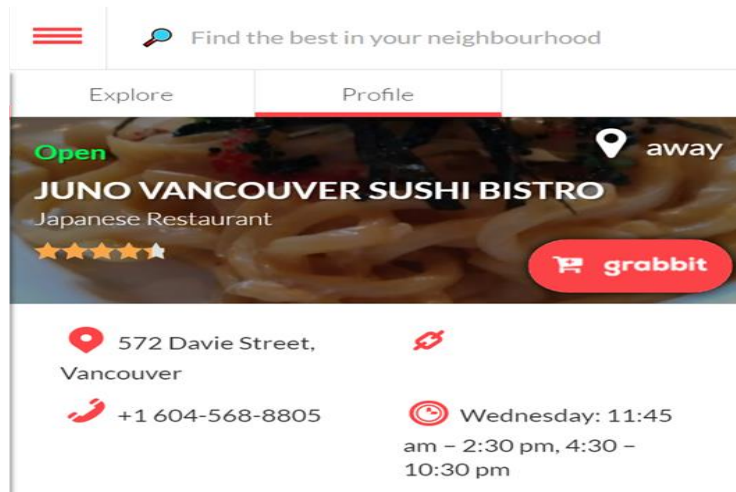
Find the best in your neighbourhood

Explore

Profile

Open

away

JUNO VANCOUVER SUSHI BISTRO

Japanese Restaurant

grabbit

572 Davie Street, Vancouver

+1 604-568-8805

Wednesday: 11:45 am – 2:30 pm, 4:30 – 10:30 pm